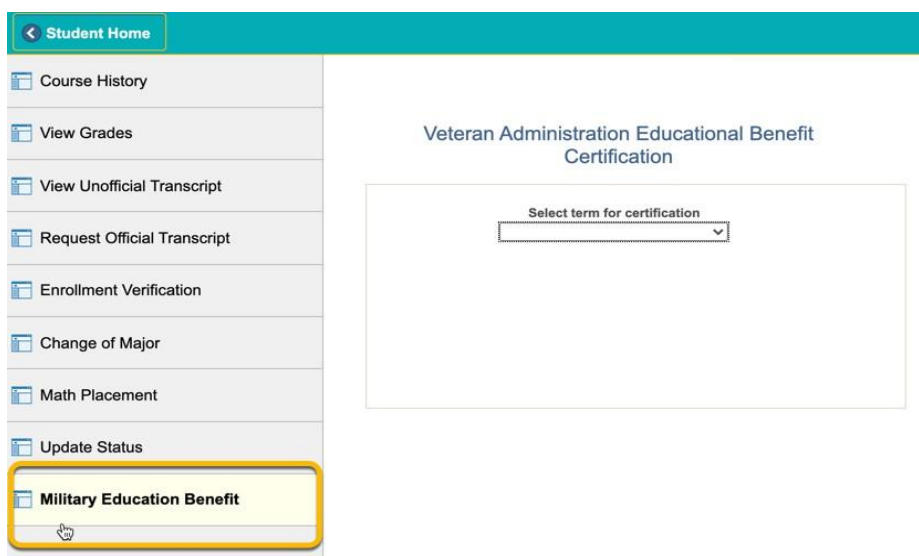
Student Home

Course History

View Grades

View Unofficial Transcript

Request Official Transcript

Enrollment Verification

Change of Major

Math Placement

Update Status

Military Education Benefit

Veteran Administration Educational Benefit Certification

Select term for certification